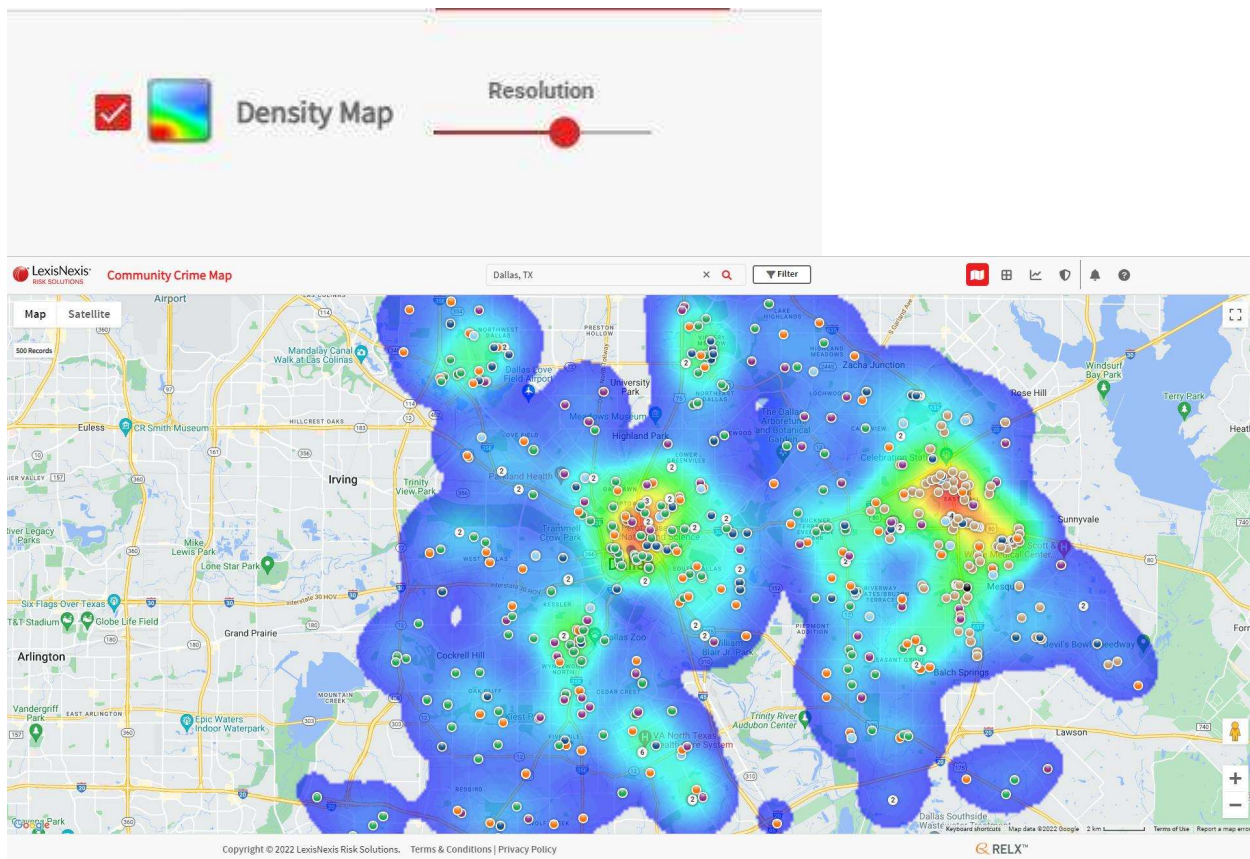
Density Map

Resolution

LexisNexis RISK SOLUTIONS Community Crime Map

Dallas, TX

Filter

Map Satellite

500 Records

Airport

Mandalay Canal Walk at Las Colinas

Euless

CR Smith Museum

Irving

Trinity View Park

Lone Star Park

Mike Lewis Park

Six Flags Over Texas

AT&T Stadium

Globe Life Field

Grand Prairie

Arlington

Vandergriff Park

EAST ARLINGTON

Epic Waters Indoor Waterpark

Cockrell Hill

MOUNTAIN CREEK

University Park

Meadows Museum

Highland Park

Love Field Airport

Parkland Health

Trammell Crow Park

Dallas

Dallas Zoo

KESSLER

CEDAR CREST

VA North Texas Health Care System

Trinity River Audubon Center

Zacha Junction

The Dallas Arboretum and Botanical Garden

Celebration Station

Rose Hill

Windsurf Bay Park

Terry Park

Sunnyvale

Mesquite

Balch Springs

Devil's Bowl Speedway

Lawson

Dallas Southside Wastewater Treatment

PRESTON HOLLOW

NORTHWEST DALLAS

LAKE HIGHLANDS

HILLCREST OAKS

Google

Keyboard shortcuts Map data ©2022 Google 2 km Terms of Use Report a map error

Copyright © 2022 LexisNexis Risk Solutions. Terms & Conditions | Privacy Policy

RELX™